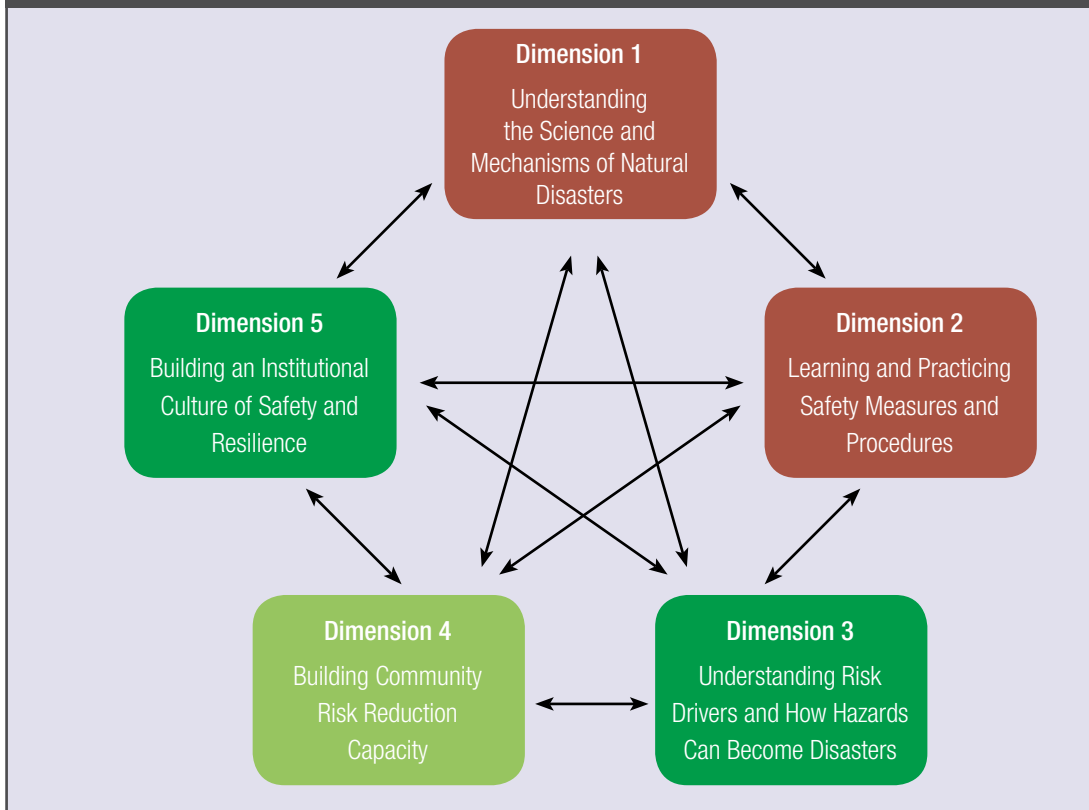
Dimension 1
Understanding the Science and Mechanisms of Natural Disasters

Dimension 5
Building an Institutional Culture of Safety and Resilience

Dimension 2
Learning and Practicing Safety Measures and Procedures

Dimension 4
Building Community Risk Reduction Capacity

Dimension 3
Understanding Risk Drivers and How Hazards Can Become Disasters